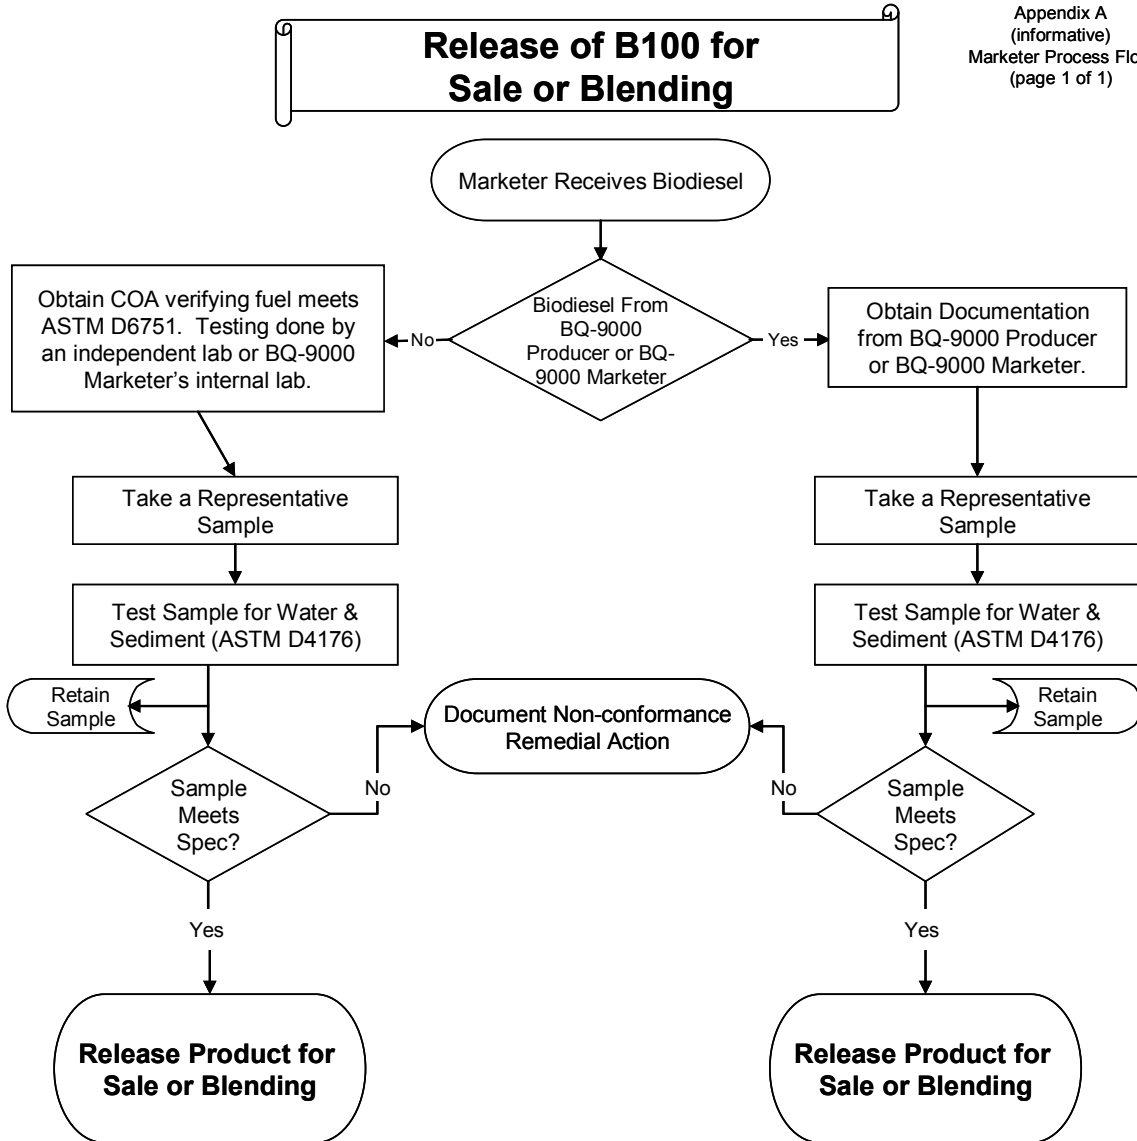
Release of B100 for Sale or Blending

Appendix A
(informative)
Marketer Process Flo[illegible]
(page 1 of 1)

Marketer Receives Biodiesel

Biodiesel From BQ-9000 Producer or BQ-9000 Marketer

No

Yes

Obtain COA verifying fuel meets ASTM D6751. Testing done by an independent lab or BQ-9000 Marketer's internal lab.

Obtain Documentation from BQ-9000 Producer or BQ-9000 Marketer.

Take a Representative Sample

Take a Representative Sample

Test Sample for Water & Sediment (ASTM D4176)

Test Sample for Water & Sediment (ASTM D4176)

Retain Sample

Retain Sample

Document Non-conformance Remedial Action

No

No

Sample Meets Spec?

Sample Meets Spec?

Yes

Yes

Release Product for Sale or Blending

Release Product for Sale or Blending